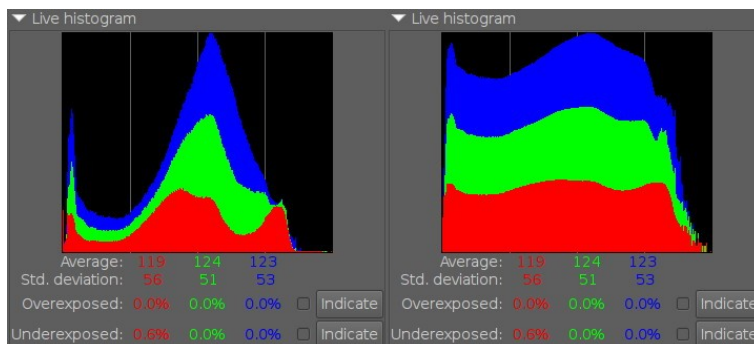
Live histogram

Average: 119 124 123
Std. deviation: 56 51 53
Overexposed: 0.0% 0.0% 0.0% Indicate
Underexposed: 0.6% 0.0% 0.0% Indicate

Live histogram

Average: 119 124 123
Std. deviation: 56 51 53
Overexposed: 0.0% 0.0% 0.0% Indicate
Underexposed: 0.6% 0.0% 0.0% Indicate